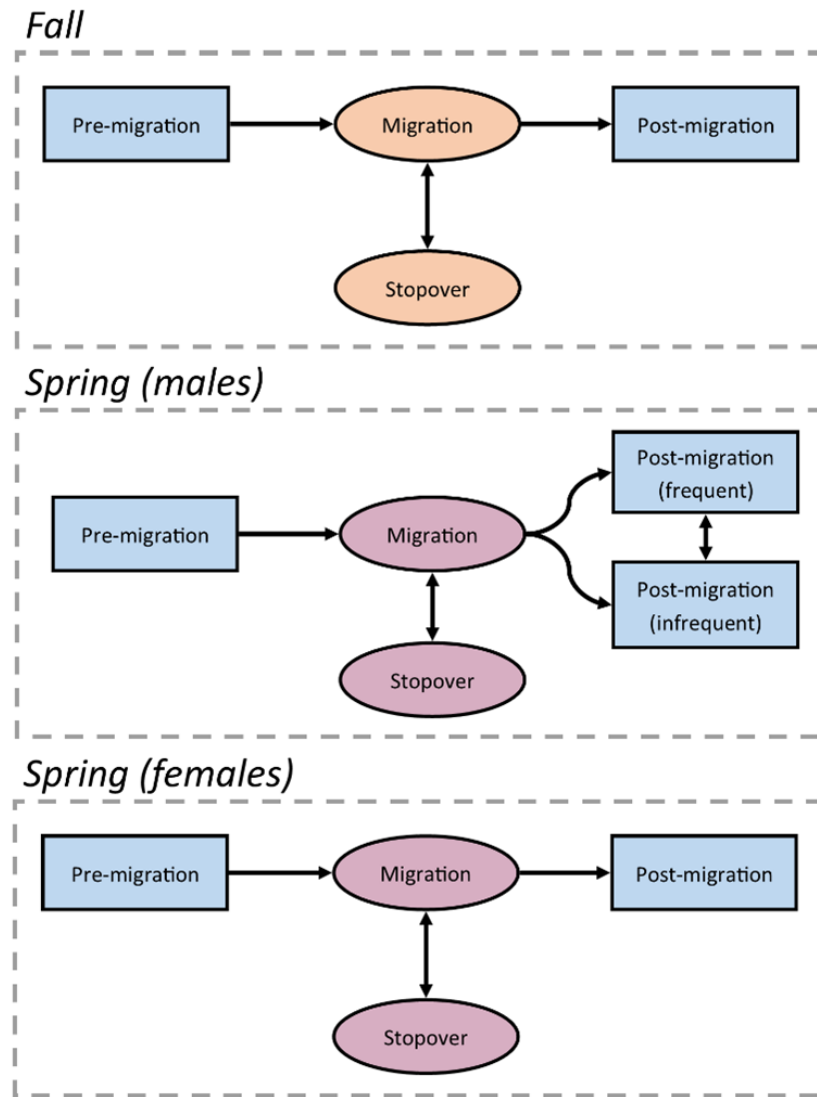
Fall

Pre-migration

Migration

Post-migration

Stopover

Spring (males)

Pre-migration

Migration

Post-migration (frequent)

Post-migration (infrequent)

Stopover

Spring (females)

Pre-migration

Migration

Post-migration

Stopover